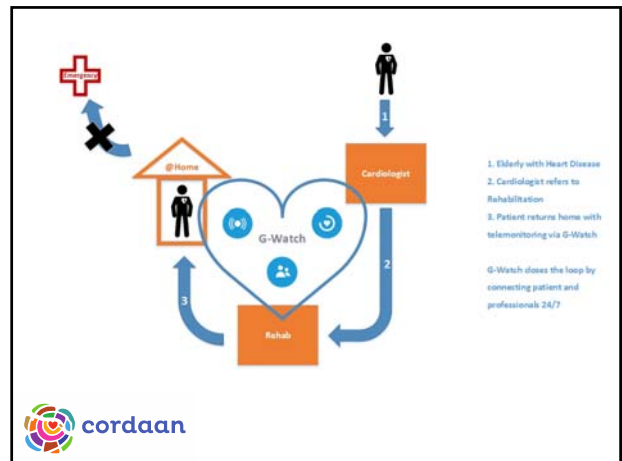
Emergency

@Home

1

Cardiologist

G-Watch

2

3

Rehab

1. Elderly with Heart Disease
2. Cardiologist refers to Rehabilitation
3. Patient returns home with telemonitoring via G-Watch

G-Watch closes the loop by connecting patient and professionals 24/7

cordaan